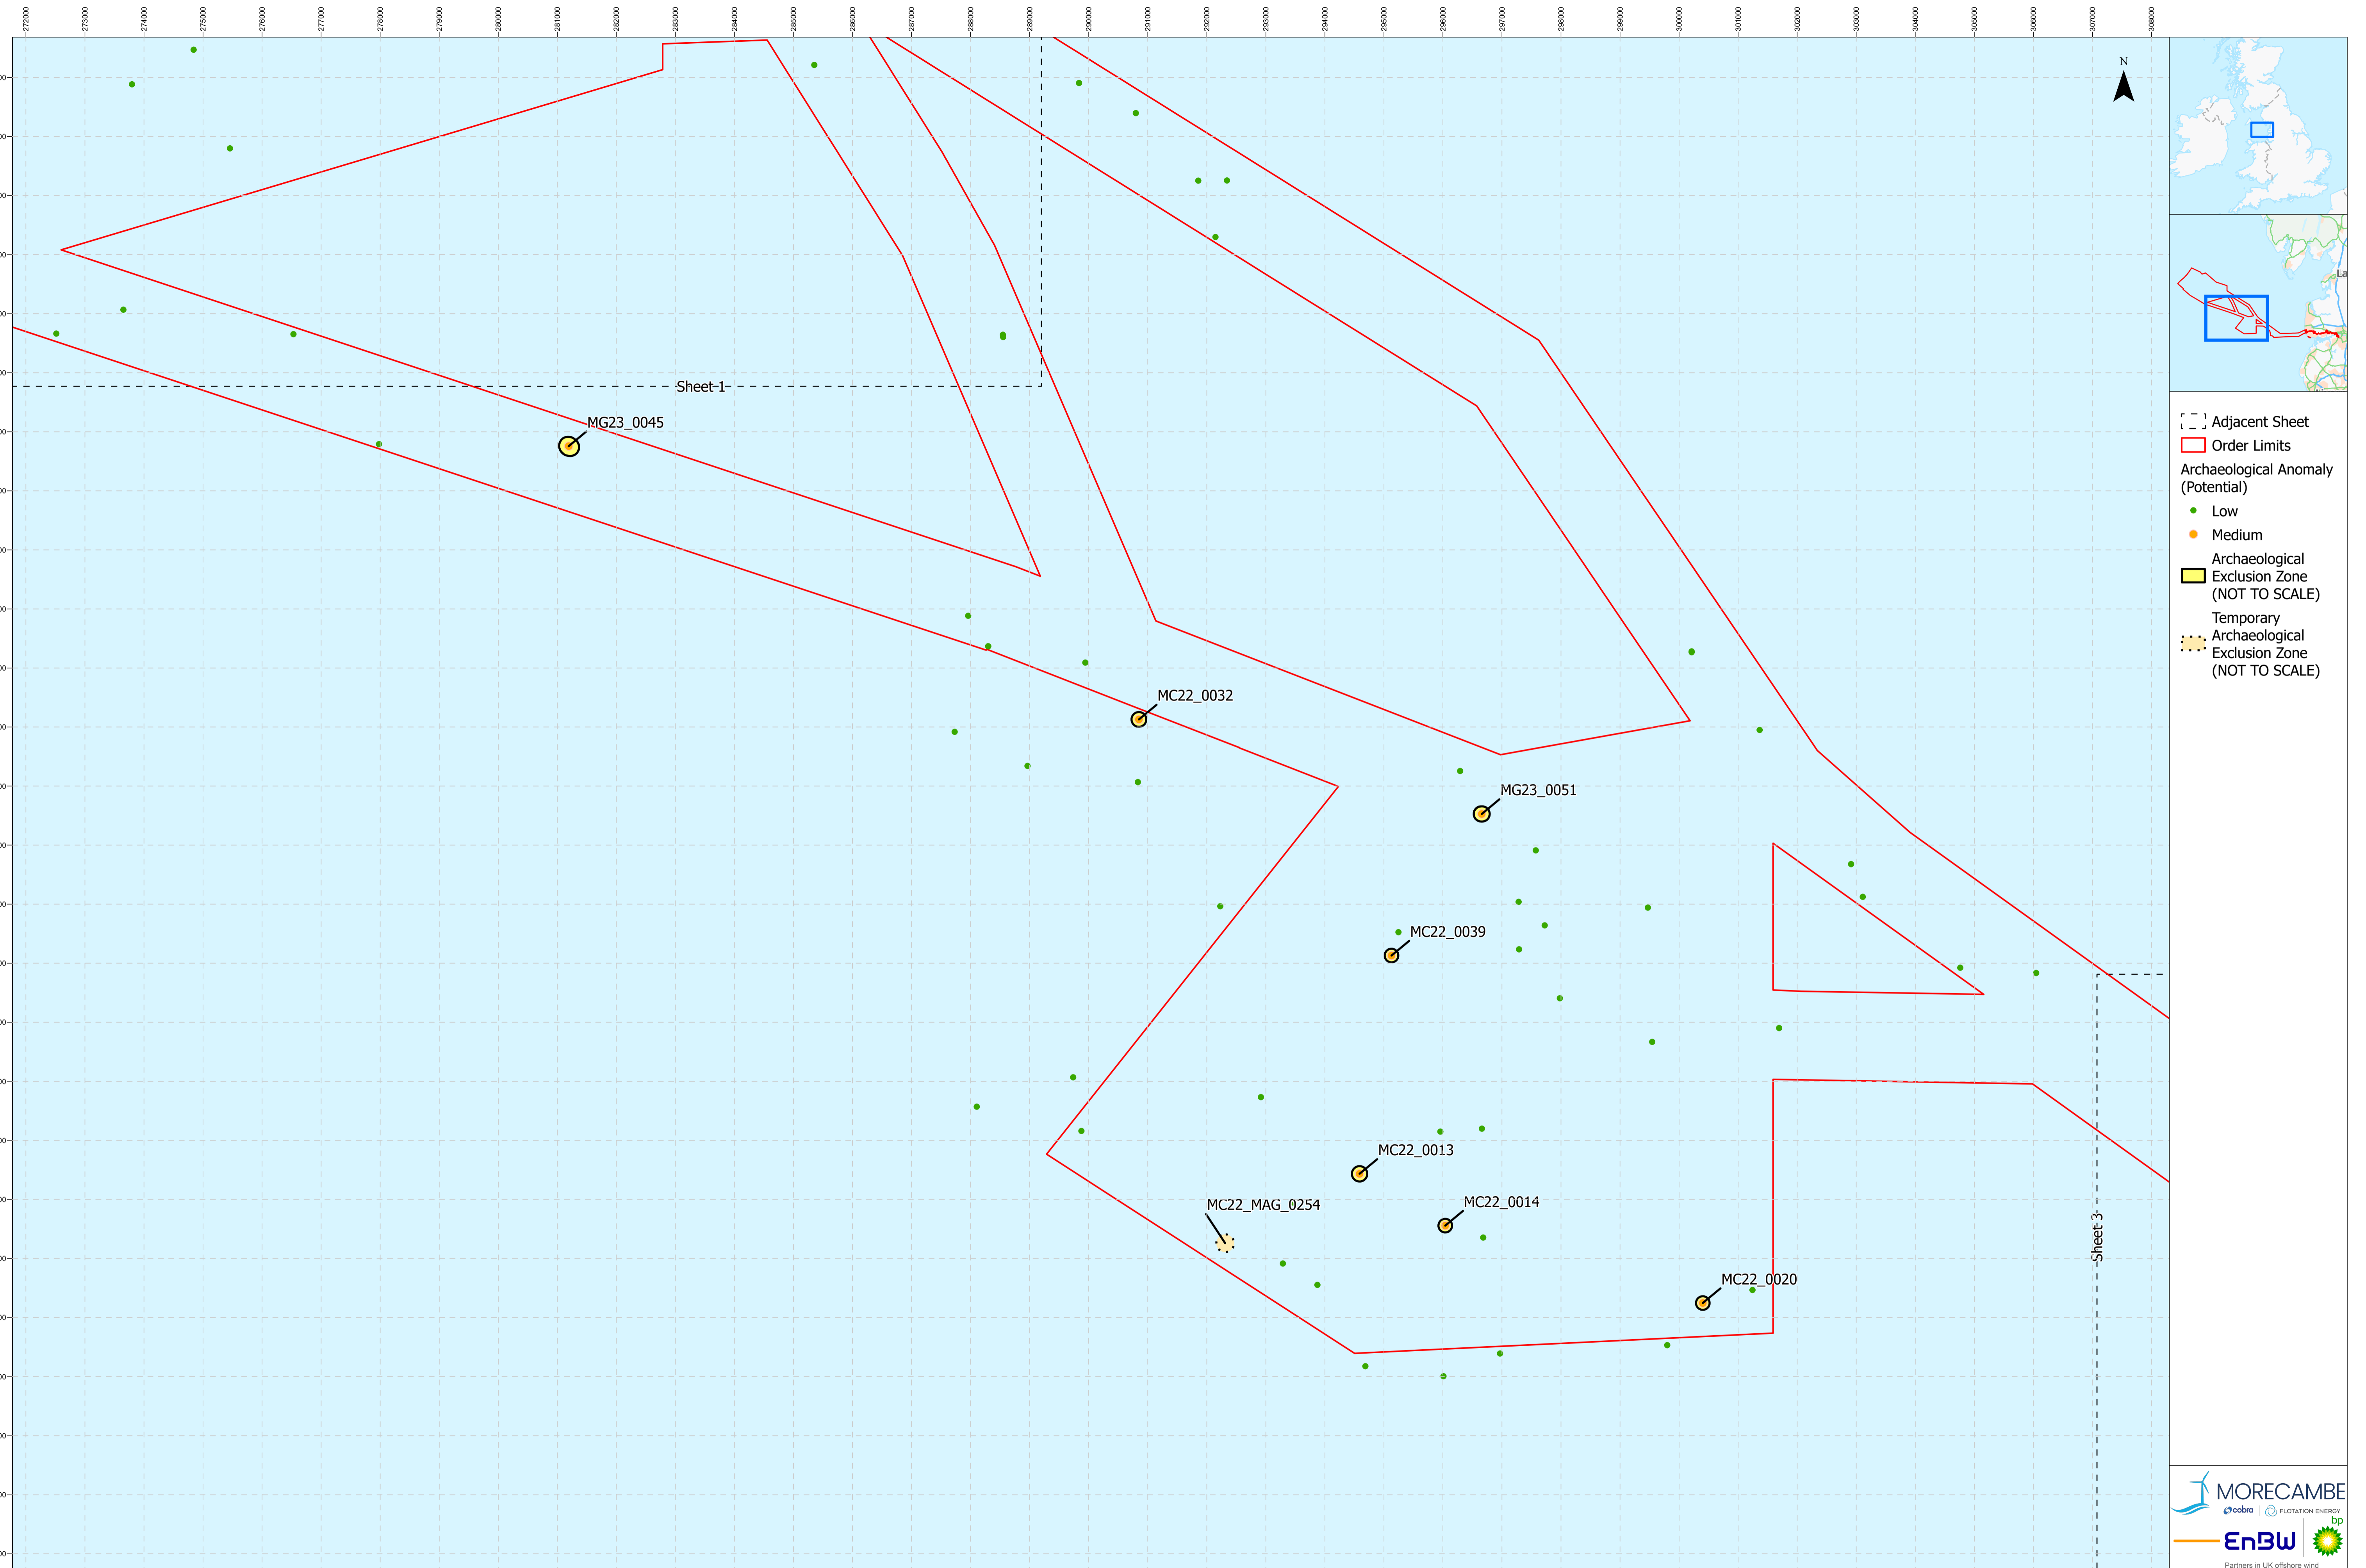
272000 273000 274000 275000 276000 277000 278000 279000 280000 281000 282000 283000 284000 285000 286000 287000 288000 289000 290000 291000 292000 293000 294000 295000 296000 297000 298000 299000 300000 301000 302000 303000 304000 305000 306000 307000 308000

N

Sheet 1

MG23_0045

MC22_0032

MG23_0051

MC22_0039

MC22_0013

MC22_MAG_0254

MC22_0014

MC22_0020

Sheet 3

La

Adjacent Sheet
Order Limits
Archaeological Anomaly (Potential)
Low
Medium
Archaeological Exclusion Zone (NOT TO SCALE)
Temporary Archaeological Exclusion Zone (NOT TO SCALE)

MORECAMBE
cobra
FLOTATION ENERGY
bp
EnBW
Partners in UK offshore wind